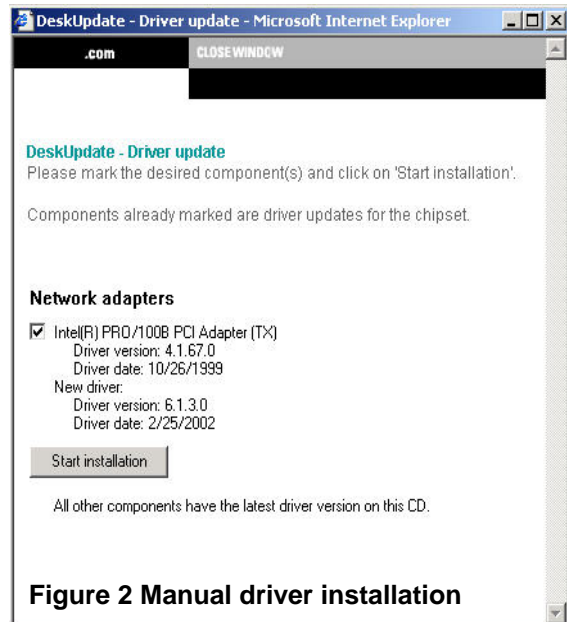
DeskUpdate - Driver update - Microsoft Internet Explorer

.com

CLOSE WINDOW

DeskUpdate - Driver update

Please mark the desired component(s) and click on 'Start installation'.

Components already marked are driver updates for the chipset.

Network adapters

Intel(R) PRO/100B PCI Adapter (TX)
Driver version: 4.1.67.0
Driver date: 10/26/1999
New driver:
Driver version: 6.1.3.0
Driver date: 2/25/2002

Start installation

All other components have the latest driver version on this CD.

Figure 2 Manual driver installation